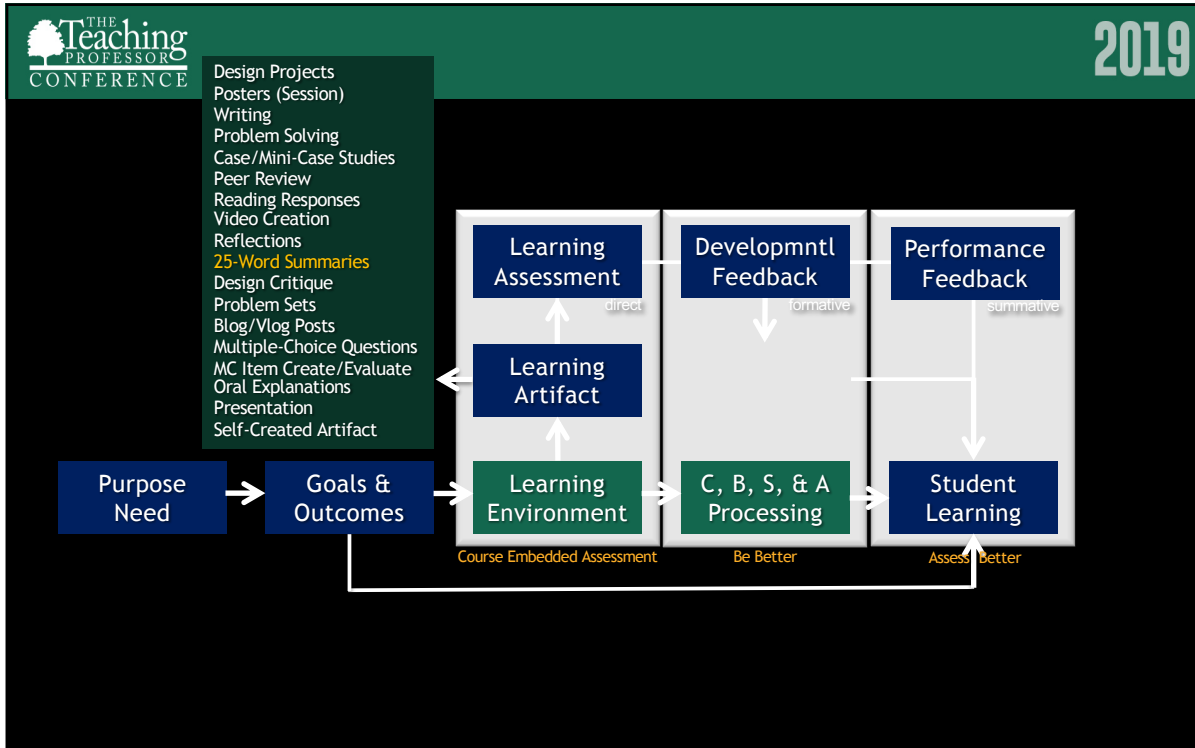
THE Teaching PROFESSOR CONFERENCE

2019

Design Projects
Posters (Session)
Writing
Problem Solving
Case/Mini-Case Studies
Peer Review
Reading Responses
Video Creation
Reflections
25-Word Summaries
Design Critique
Problem Sets
Blog/Vlog Posts
Multiple-Choice Questions
MC Item Create/Evaluate
Oral Explanations
Presentation
Self-Created Artifact

Learning Assessment
direct

Developmntl Feedback
formative

Performance Feedback
summative

Learning Artifact

Purpose Need

Goals & Outcomes

Learning Environment

C, B, S, & A Processing

Student Learning

Course Embedded Assessment

Be Better

Assess Better